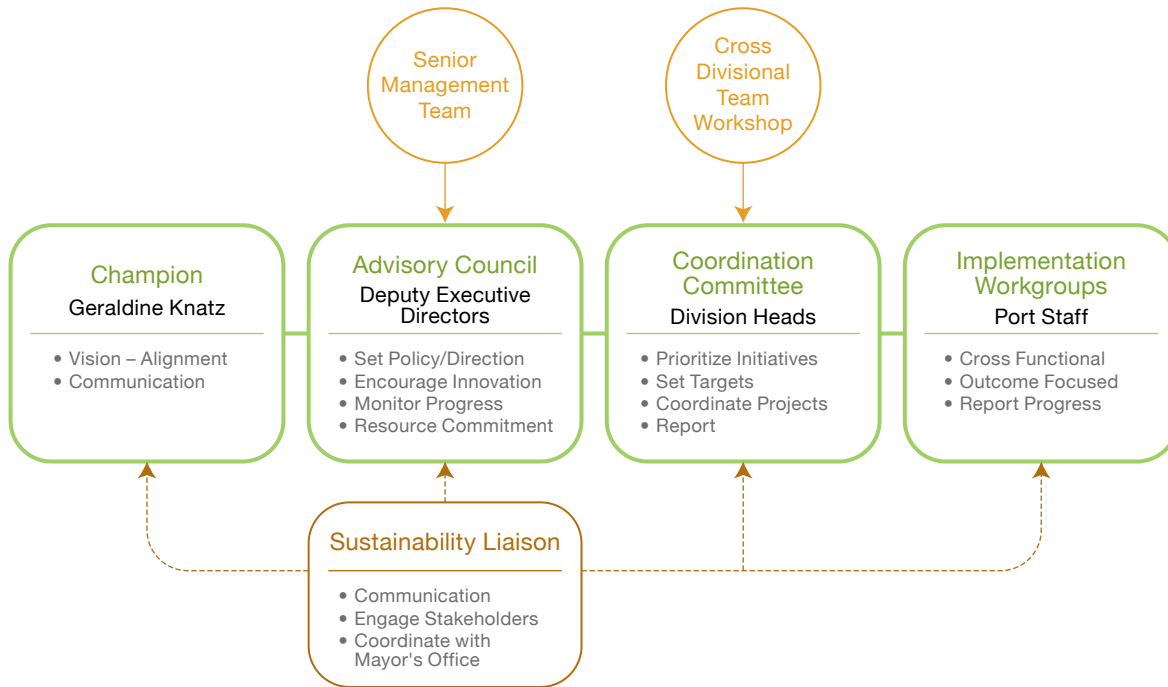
Senior Management Team

Cross Divisional Team Workshop

Champion
Geraldine Knatz
• Vision – Alignment
• Communication

Advisory Council
Deputy Executive Directors
• Set Policy/Direction
• Encourage Innovation
• Monitor Progress
• Resource Commitment

Coordination Committee
Division Heads
• Prioritize Initiatives
• Set Targets
• Coordinate Projects
• Report

Implementation Workgroups
Port Staff
• Cross Functional
• Outcome Focused
• Report Progress

Sustainability Liaison
• Communication
• Engage Stakeholders
• Coordinate with Mayor's Office